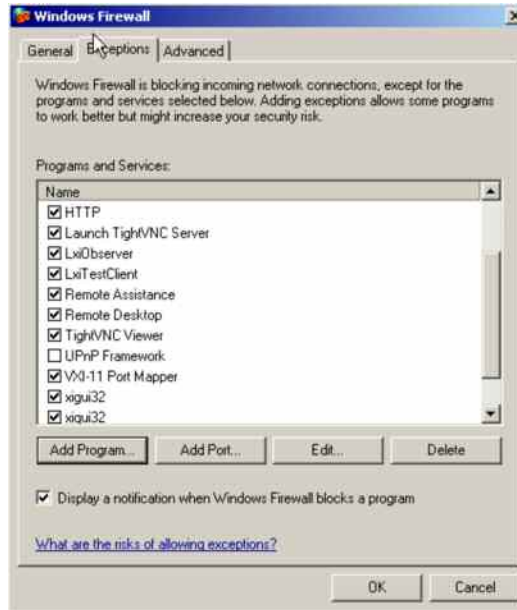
Windows Firewall

General | Exceptions | Advanced

Windows Firewall is blocking incoming network connections, except for the programs and services selected below. Adding exceptions allows some programs to work better but might increase your security risk.

Programs and Services:

Name
HTTP
Launch TightVNC Server
LxiObserver
LxiTestClient
Remote Assistance
Remote Desktop
TightVNC Viewer
UPnP Framework
VXI-11 Port Mapper
xigui32
xigui32

Add Program... | Add Port... | Edit... | Delete

Display a notification when Windows Firewall blocks a program

What are the risks of allowing exceptions?

OK | Cancel